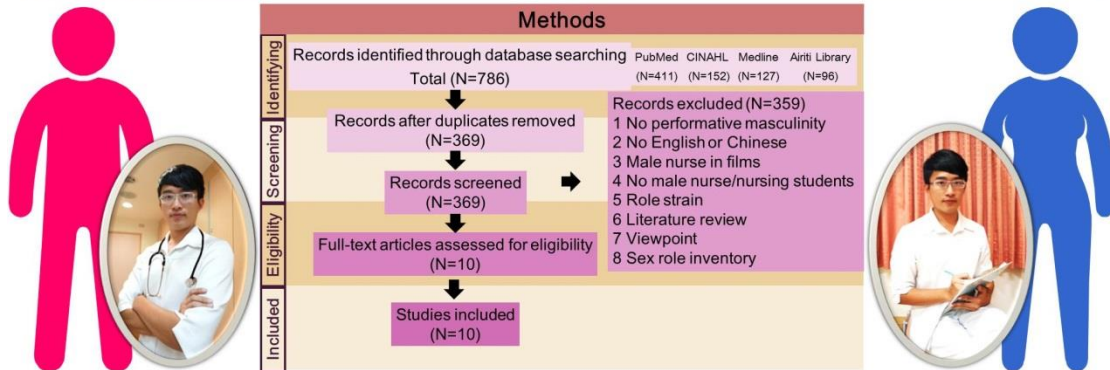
Methods

Identifying

Records identified through database searching
Total (N=786)

| PubMed | CINAHL | Medline | Airiti Library |
|---|---|---|---|
| (N=411) | (N=152) | (N=127) | (N=96) |

Screening

Records after duplicates removed
(N=369)

Records screened
(N=369)

Records excluded (N=359)
1 No performative masculinity
2 No English or Chinese
3 Male nurse in films
4 No male nurse/nursing students
5 Role strain
6 Literature review
7 Viewpoint
8 Sex role inventory

Eligibility

Full-text articles assessed for eligibility
(N=10)

Included

Studies included
(N=10)